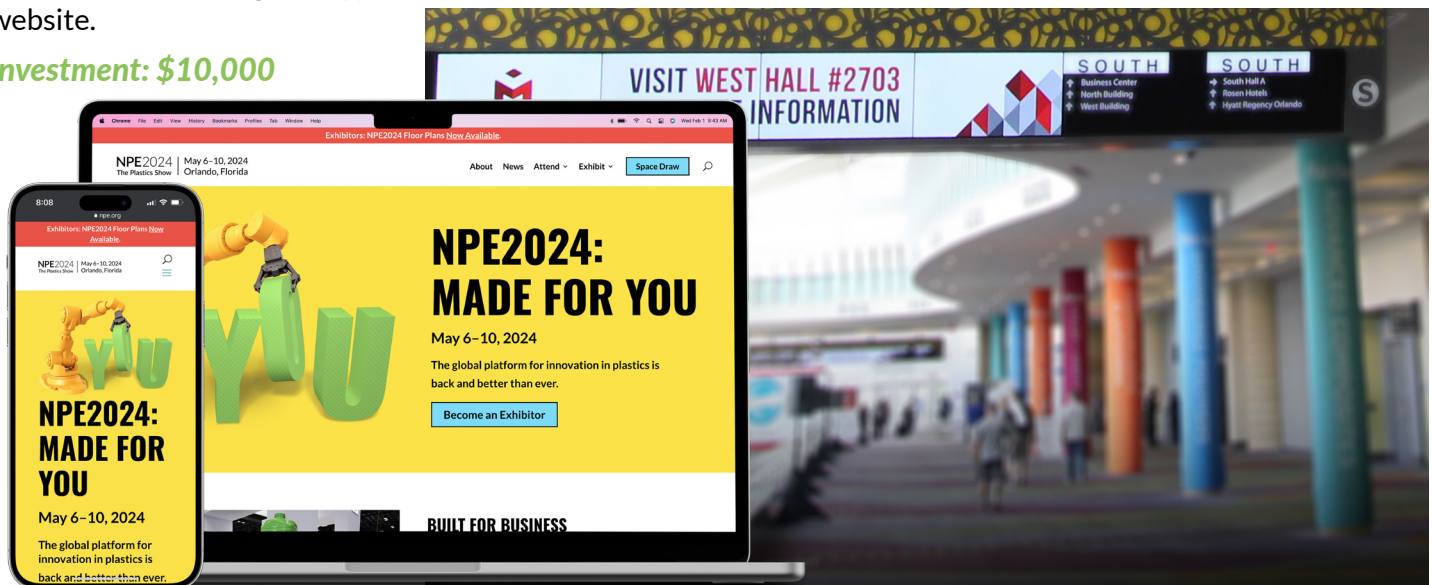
website.

nvestment: $10,000

Chrome File Edit View History Bookmarks Profiles Tab Window Help

Wed Feb 1 8:43 AM

Exhibitors: NPE2024 Floor Plans Now Available.

NPE2024 The Plastics Show | May 6–10, 2024 Orlando, Florida

About News Attend Exhibit Space Draw

NPE2024: MADE FOR YOU

May 6–10, 2024

The global platform for innovation in plastics is back and better than ever.

Become an Exhibitor

BUILT FOR BUSINESS

8:08

npe.org

Exhibitors: NPE2024 Floor Plans Now Available.

NPE2024 The Plastics Show | May 6–10, 2024 Orlando, Florida

NPE2024: MADE FOR YOU

May 6–10, 2024

The global platform for innovation in plastics is back and better than ever.

VISIT WEST HALL #2703 INFORMATION

SOUTH
Business Center
North Building
West Building

SOUTH
South Hall A
Rosen Hotels
Hyatt Regency Orlando

S